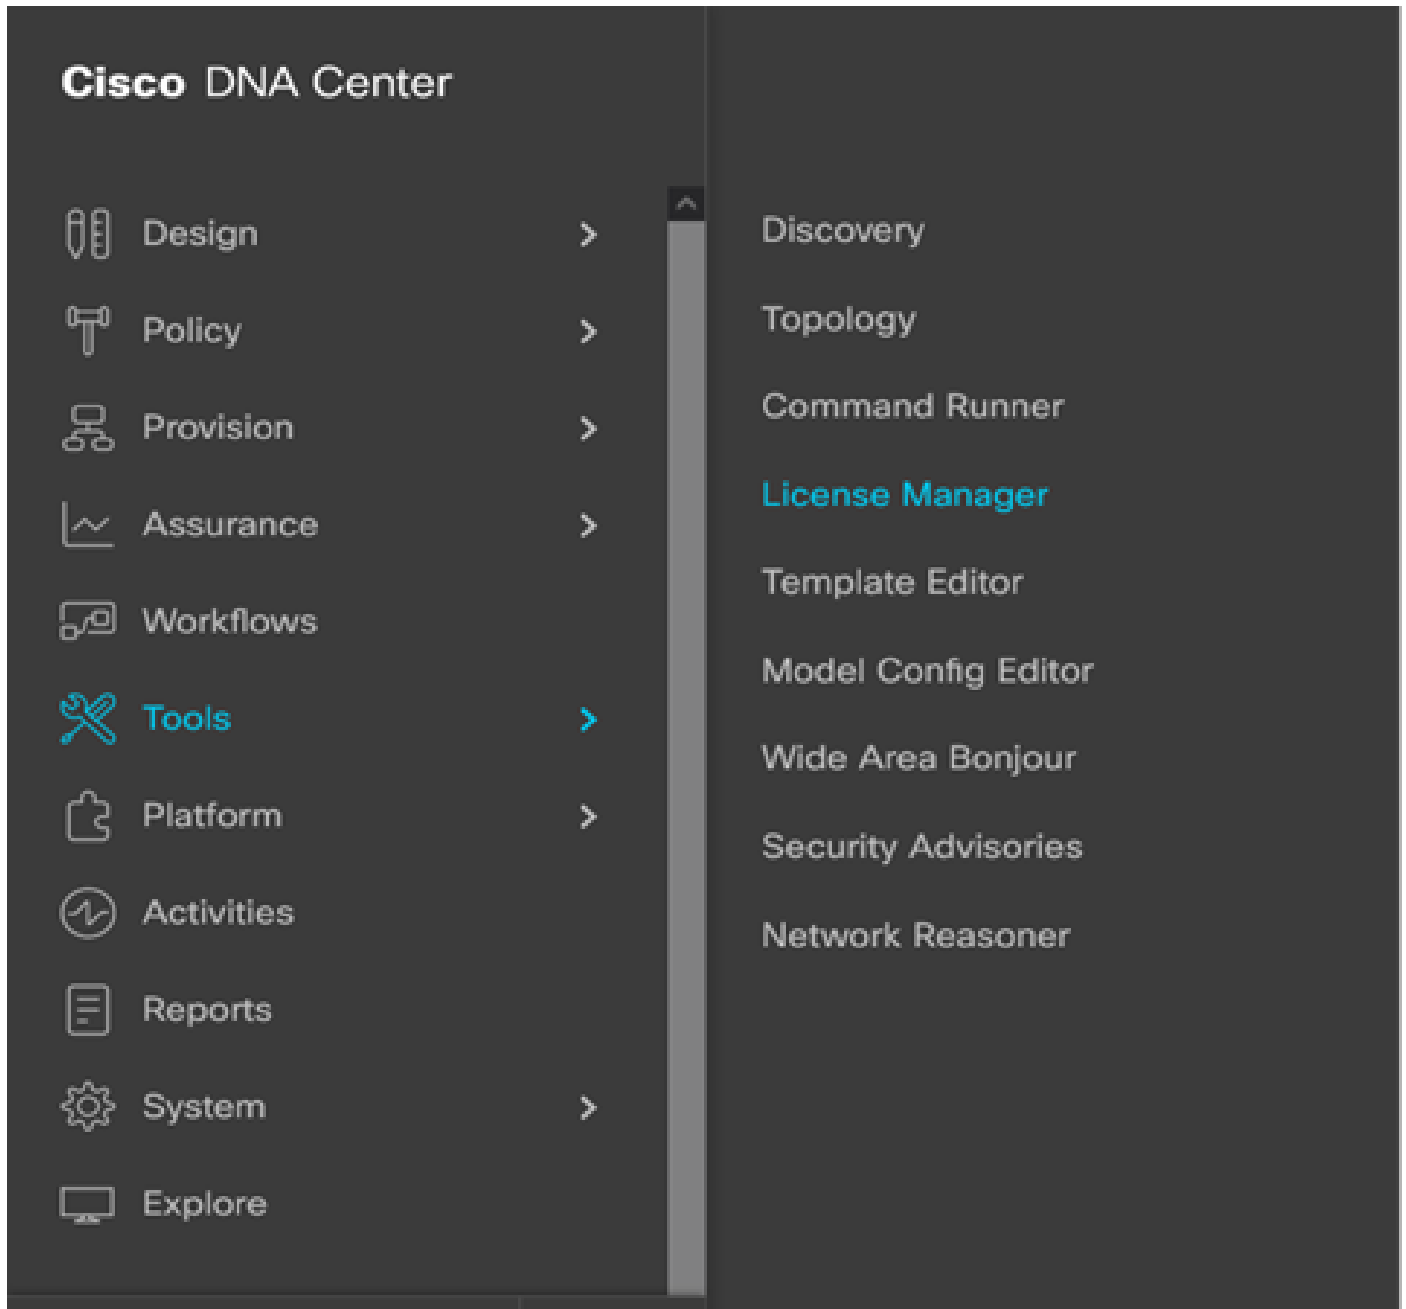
Cisco DNA Center

Design
Policy
Provision
Assurance
Workflows
Tools
Platform
Activities
Reports
System
Explore

Discovery
Topology
Command Runner
License Manager
Template Editor
Model Config Editor
Wide Area Bonjour
Security Advisories
Network Reasoner